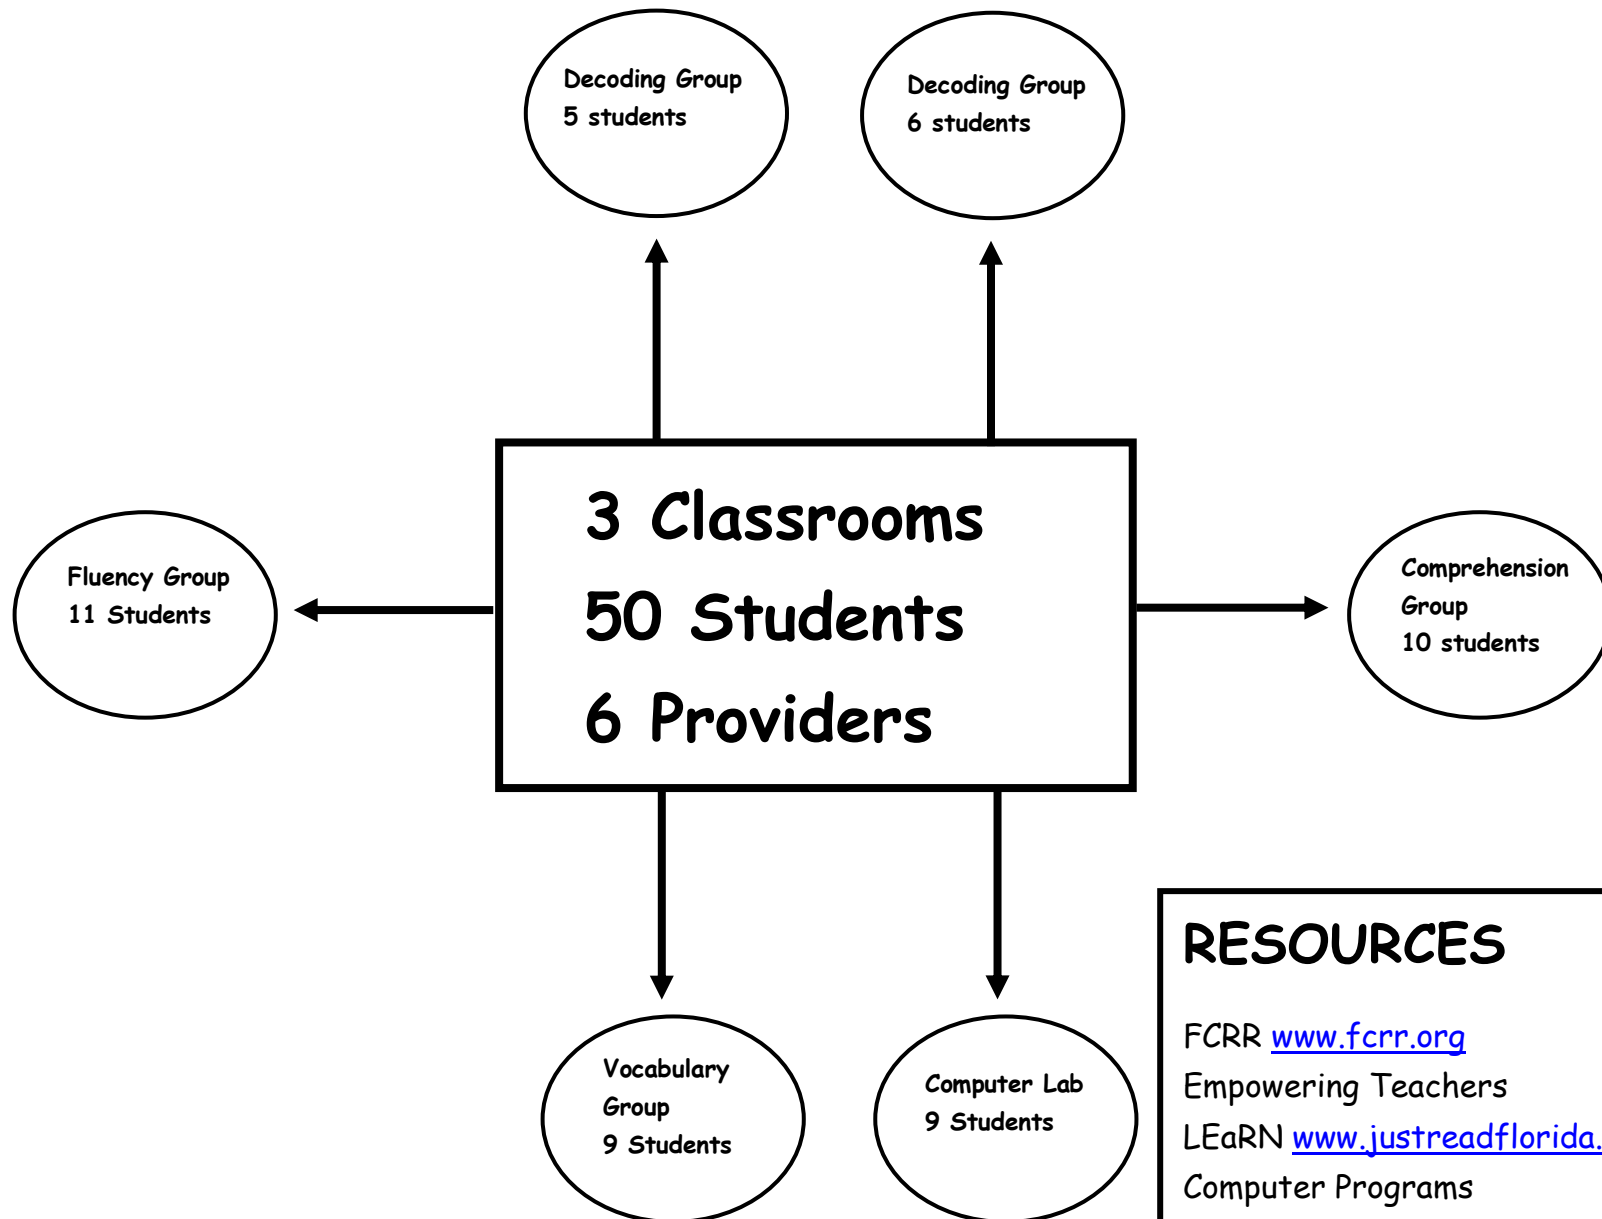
Decoding Group
5 students

Decoding Group
6 students

Fluency Group
11 Students

3 Classrooms
50 Students
6 Providers

Comprehension Group
10 students

Vocabulary Group
9 Students

Computer Lab
9 Students

RESOURCES

FCRR www.fcrr.org
Empowering Teachers
LEaRN www.justreadflorida.
Computer Programs